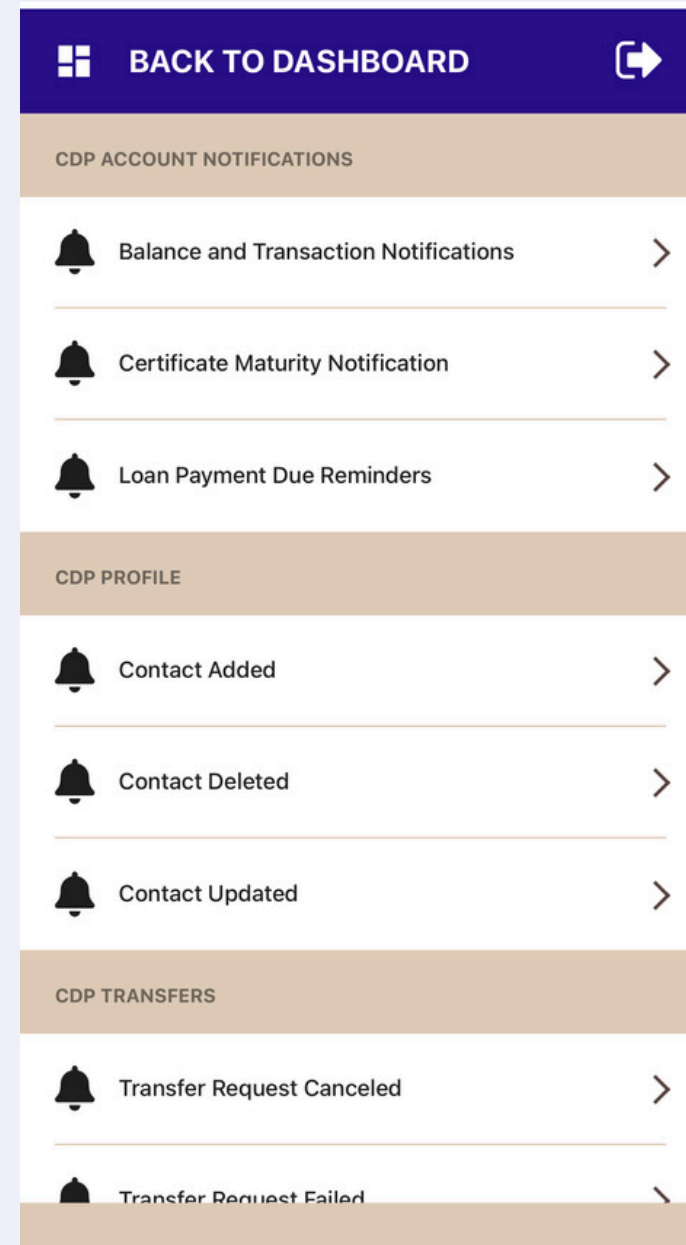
BACK TO DASHBOARD

CDP ACCOUNT NOTIFICATIONS

Balance and Transaction Notifications

Certificate Maturity Notification

Loan Payment Due Reminders

CDP PROFILE

Contact Added

Contact Deleted

Contact Updated

CDP TRANSFERS

Transfer Request Canceled

Transfer Request Failed